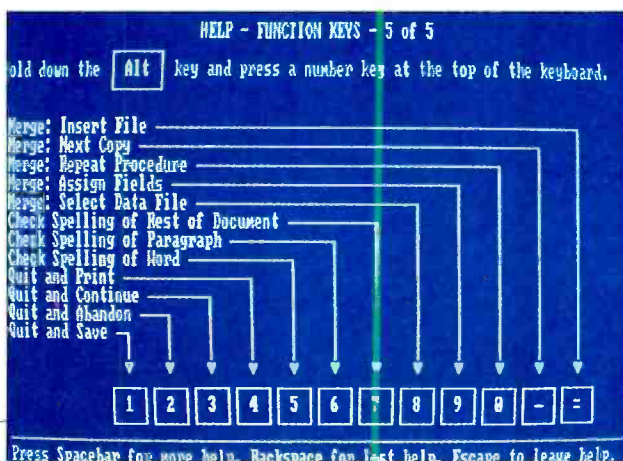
HELP - FUNCTION KEYS - 5 of 5

old down the Alt key and press a number key at the top of the keyboard.

Merge: Insert File
Merge: Next Copy
Merge: Repeat Procedure
Merge: Assign Fields
Merge: Select Data File
Check Spelling of Rest of Document
Check Spelling of Paragraph
Check Spelling of Word
Quit and Print
Quit and Continue
Quit and Abandon
Quit and Save

1 2 3 4 5 6 7 8 9 0 - =

Press Spacebar for more help. Backspace for last help. Escape to leave help.